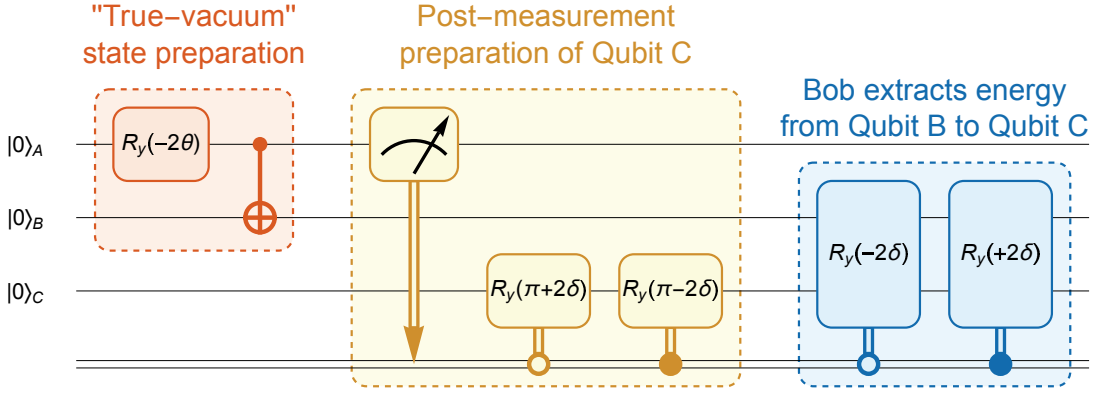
"True–vacuum" state preparation

Post–measurement preparation of Qubit C

Bob extracts energy from Qubit B to Qubit C

$|0\rangle_A$

$|0\rangle_B$

$|0\rangle_C$

$R_y(-2\theta)$

$R_y(\pi+2\delta)$

$R_y(\pi-2\delta)$

$R_y(-2\delta)$

$R_y(+2\delta)$